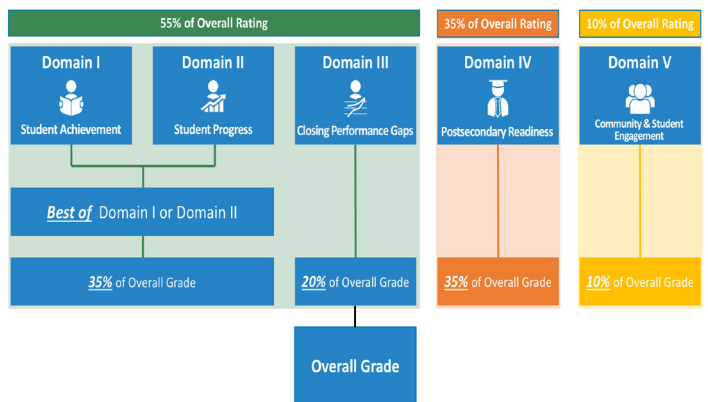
55% of Overall Rating

35% of Overall Rating

10% of Overall Rating

Domain I
Student Achievement

Domain II
Student Progress

Domain III
Closing Performance Gaps

Domain IV
Postsecondary Readiness

Domain V
Community & Student Engagement

Best of Domain I or Domain II

35% of Overall Grade

20% of Overall Grade

35% of Overall Grade

10% of Overall Grade

Overall Grade